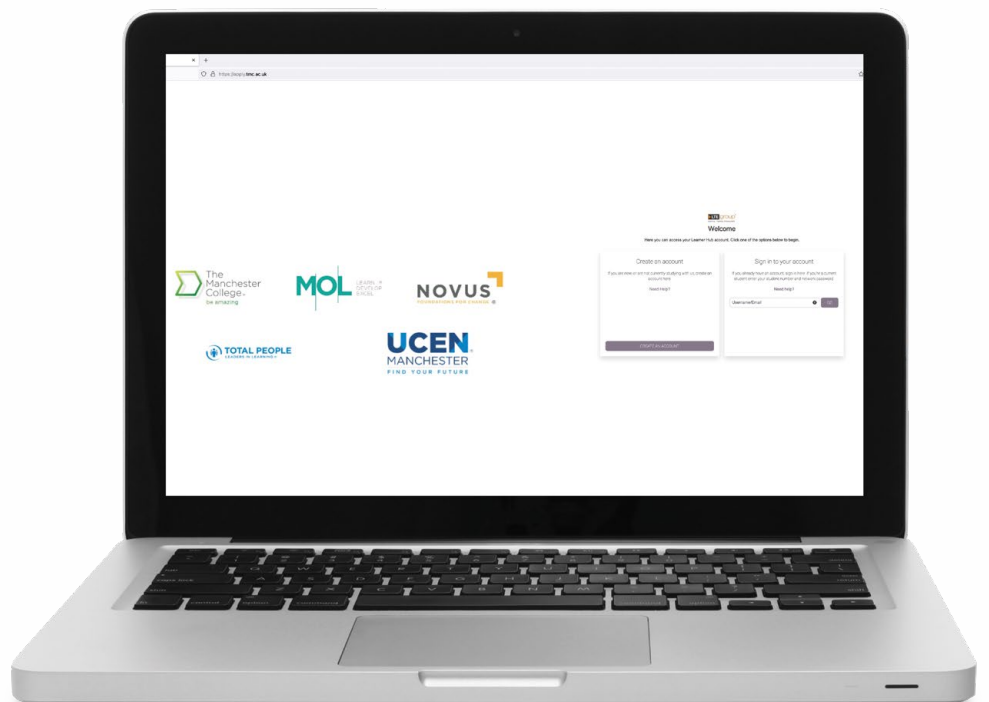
https://apply.tmc.ac.uk

The Manchester College
be amazing

MOL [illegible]

NOVUS
FOUNDATIONS FOR CHANGE

TOTAL PEOPLE
LEADERS IN LEARNING

UCEN
MANCHESTER
FIND YOUR FUTURE

LTE group

Welcome

Here you can access your Learner Hub account. Click one of the options below to begin.

Create an account

If you are new or are not currently studying with us create an account here.

Need Help?

CREATE AN ACCOUNT

Sign in to your account

If you already have an account, sign in here. If you're a current student enter your student number and network password.

Need Help?

Username/Email

GO